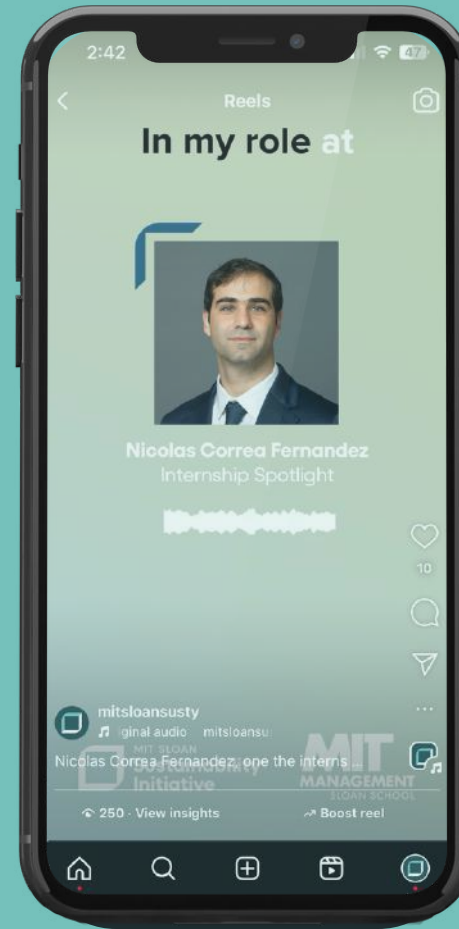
2:42

47

Reels

In my role at

Nicolas Correa Fernandez
Internship Spotlight

10

mitsloansusty
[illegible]ginal audio · mitsloansu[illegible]

MIT SLOAN
Sustainability
Initiative

MIT
MANAGEMENT
SLOAN SCHOOL

Nicolas Correa Fernandez, one the interns...

250 · View insights

Boost reel